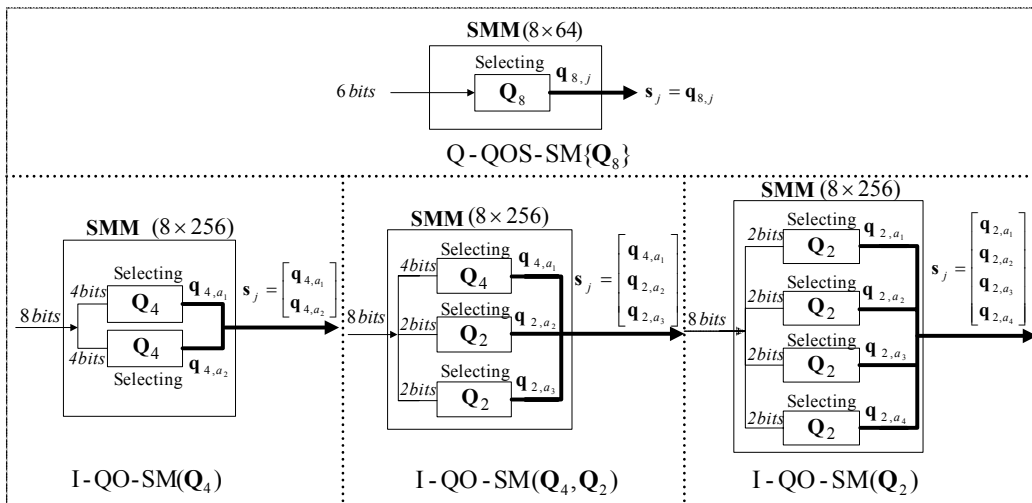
$\mathbf{SMM}(8\times64)$

Selecting

$6\,bits$

$\mathbf{Q}_8$

$\mathbf{q}_{8,j}$

$\mathbf{s}_j=\mathbf{q}_{8,j}$

Q - QOS - SM$\{\mathbf{Q}_8\}$

$\mathbf{SMM}\ (8\times256)$

$8\,bits$

$4bits$

Selecting

$\mathbf{Q}_4$

$\mathbf{q}_{4,a_1}$

$4bits$

$\mathbf{Q}_4$

Selecting

$\mathbf{q}_{4,a_2}$

$\mathbf{s}_j=\begin{bmatrix}\mathbf{q}_{4,a_1}\\\mathbf{q}_{4,a_2}\end{bmatrix}$

I - QO - SM$(\mathbf{Q}_4)$

$\mathbf{SMM}\ (8\times256)$

$8\,bits$

$4bits$

Selecting

$\mathbf{Q}_4$

$\mathbf{q}_{4,a_1}$

$2bits$

Selecting

$\mathbf{Q}_2$

$\mathbf{q}_{2,a_2}$

$2bits$

Selecting

$\mathbf{Q}_2$

$\mathbf{q}_{2,a_3}$

$\mathbf{s}_j=\begin{bmatrix}\mathbf{q}_{4,a_1}\\\mathbf{q}_{2,a_2}\\\mathbf{q}_{2,a_3}\end{bmatrix}$

I - QO - SM$(\mathbf{Q}_4,\mathbf{Q}_2)$

$\mathbf{SMM}\ (8\times256)$

$8\,bits$

$2bits$

Selecting

$\mathbf{Q}_2$

$\mathbf{q}_{2,a_1}$

$2bits$

Selecting

$\mathbf{Q}_2$

$\mathbf{q}_{2,a_2}$

$2bits$

Selecting

$\mathbf{Q}_2$

$\mathbf{q}_{2,a_3}$

$2bits$

Selecting

$\mathbf{Q}_2$

$\mathbf{q}_{2,a_4}$

$\mathbf{s}_j=\begin{bmatrix}\mathbf{q}_{2,a_1}\\\mathbf{q}_{2,a_2}\\\mathbf{q}_{2,a_3}\\\mathbf{q}_{2,a_4}\end{bmatrix}$

I - QO - SM$(\mathbf{Q}_2)$